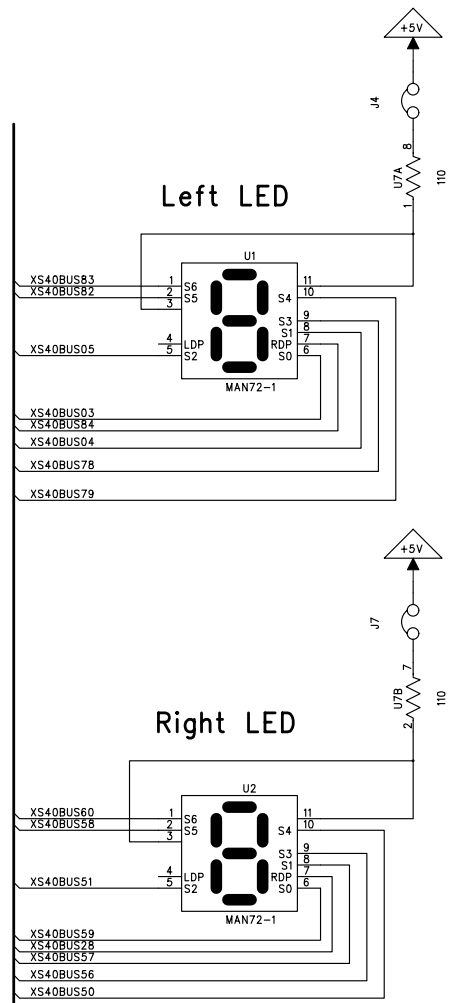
+5V

J4

8

U7A

110

1

Left LED

U1

XS40BUS83
XS40BUS82

1 S6
2 S5
3

11
S4 10

9
S3 8
S1 7
RDP 6
S0

XS40BUS05

4 LDP
5 S2

MAN72-1

XS40BUS03
XS40BUS84
XS40BUS04
XS40BUS78
XS40BUS79

+5V

J7

7

U7B

110

2

Right LED

U2

XS40BUS60
XS40BUS58

1 S6
2 S5
3

11
S4 10

9
S3 8
S1 7
RDP 6
S0

XS40BUS51

4 LDP
5 S2

MAN72-1

XS40BUS59
XS40BUS28
XS40BUS57
XS40BUS56
XS40BUS50